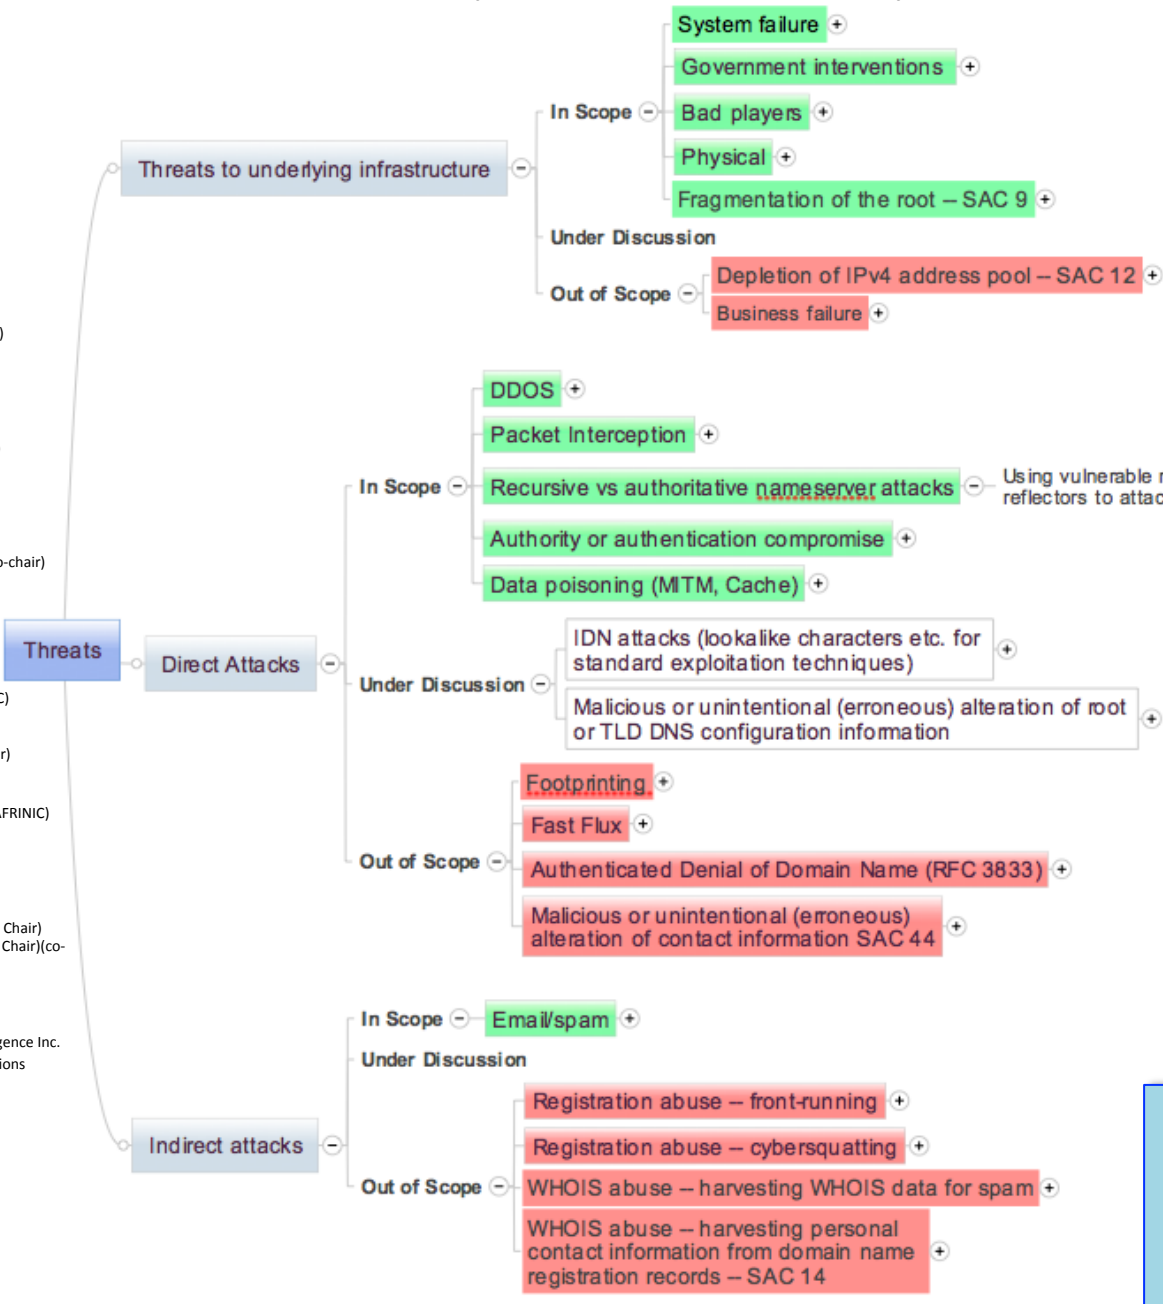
)

o-chair)

C)

r)

AFRINIC)

Chair)
Chair)(co-

gence Inc.
ions

Threats

Threats to underlying infrastructure

In Scope

System failure

Government interventions

Bad players

Physical

Fragmentation of the root – SAC 9

Under Discussion

Out of Scope

Depletion of IPv4 address pool – SAC 12

Business failure

Direct Attacks

In Scope

DDOS

Packet Interception

Recursive vs authoritative nameserver attacks

Using vulnerable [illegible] reflectors to attac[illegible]

Authority or authentication compromise

Data poisoning (MITM, Cache)

Under Discussion

IDN attacks (lookalike characters etc. for standard exploitation techniques)

Malicious or unintentional (erroneous) alteration of root or TLD DNS configuration information

Out of Scope

Footprinting

Fast Flux

Authenticated Denial of Domain Name (RFC 3833)

Malicious or unintentional (erroneous) alteration of contact information SAC 44

Indirect attacks

In Scope

Email/spam

Under Discussion

Out of Scope

Registration abuse – front-running

Registration abuse – cybersquatting

WHOIS abuse – harvesting WHOIS data for spam

WHOIS abuse – harvesting personal contact information from domain name registration records – SAC 14